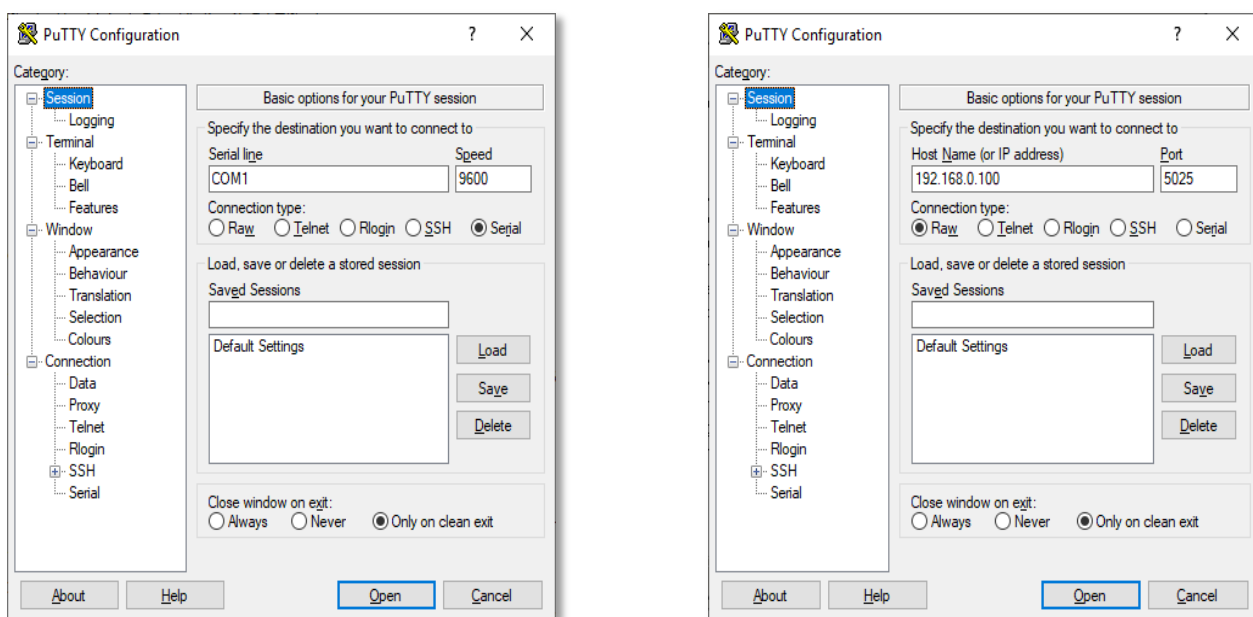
PuTTY Configuration ? X

Category:
Session
Logging
Terminal
Keyboard
Bell
Features
Window
Appearance
Behaviour
Translation
Selection
Colours
Connection
Data
Proxy
Telnet
Rlogin
SSH
Serial

Basic options for your PuTTY session
Specify the destination you want to connect to
Serial line
COM1
Speed
9600
Connection type:
Raw Telnet Rlogin SSH Serial
Load, save or delete a stored session
Saved Sessions
Default Settings
Load
Save
Delete
Close window on exit:
Always Never Only on clean exit

About Help Open Cancel

PuTTY Configuration ? X

Category:
Session
Logging
Terminal
Keyboard
Bell
Features
Window
Appearance
Behaviour
Translation
Selection
Colours
Connection
Data
Proxy
Telnet
Rlogin
SSH
Serial

Basic options for your PuTTY session
Specify the destination you want to connect to
Host Name (or IP address)
192.168.0.100
Port
5025
Connection type:
Raw Telnet Rlogin SSH Serial
Load, save or delete a stored session
Saved Sessions
Default Settings
Load
Save
Delete
Close window on exit:
Always Never Only on clean exit

About Help Open Cancel